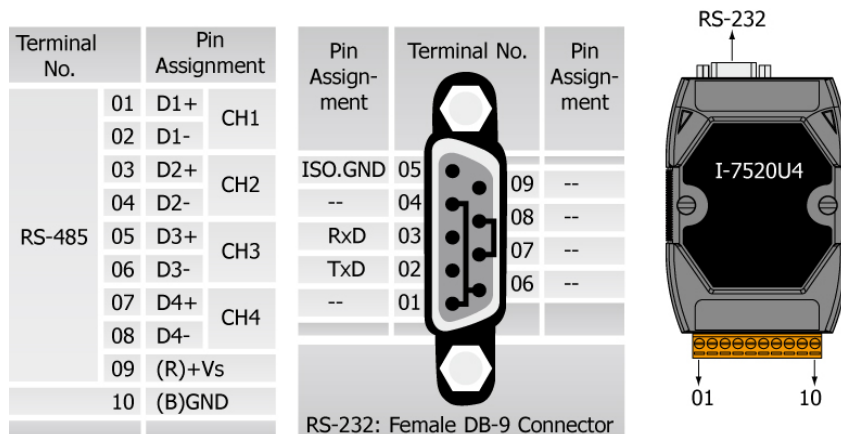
| Terminal No. | | Pin Assignment | |
|---|---|---|---|
| RS-485 | 01 | D1+ | CH1 |
| | 02 | D1- | |
| | 03 | D2+ | CH2 |
| | 04 | D2- | |
| | 05 | D3+ | CH3 |
| | 06 | D3- | |
| | 07 | D4+ | CH4 |
| | 08 | D4- | |
| | 09 | (R)+Vs | |
| | 10 | (B)GND | |

| Pin Assignment | Terminal No. | | Pin Assignment |
|---|---|---|---|
| ISO.GND | 05 | 09 | -- |
| -- | 04 | 08 | -- |
| RxD | 03 | 07 | -- |
| TxD | 02 | 06 | -- |
| -- | 01 | | |

RS-232: Female DB-9 Connector

RS-232

I-7520U4

01

10